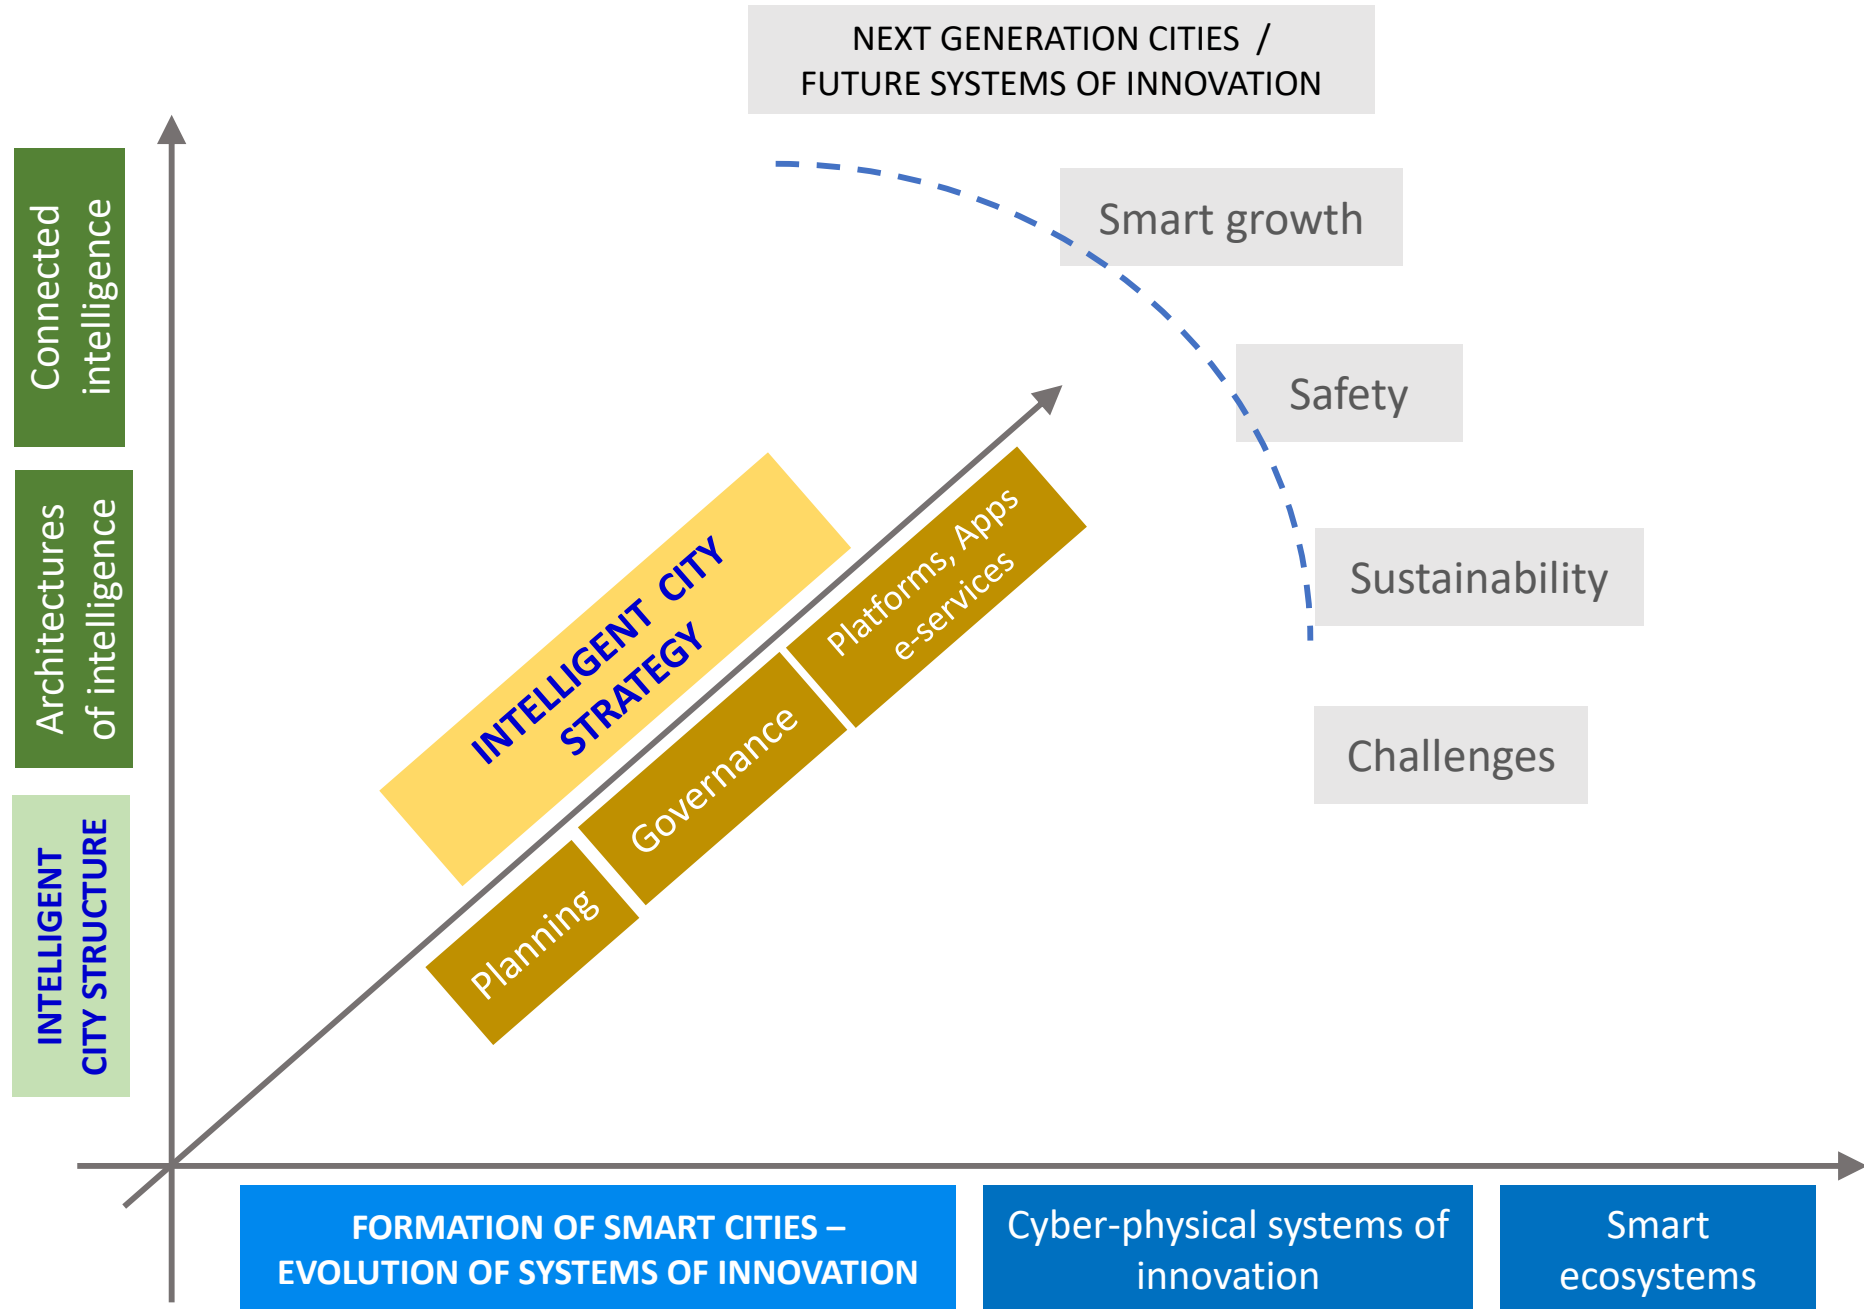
NEXT GENERATION CITIES /
FUTURE SYSTEMS OF INNOVATION

Connected intelligence

Architectures of intelligence

INTELLIGENT CITY STRUCTURE

Smart growth

Safety

Sustainability

Challenges

INTELLIGENT CITY STRATEGY

Planning

Governance

Platforms, Apps e-services

FORMATION OF SMART CITIES – EVOLUTION OF SYSTEMS OF INNOVATION

Cyber-physical systems of innovation

Smart ecosystems